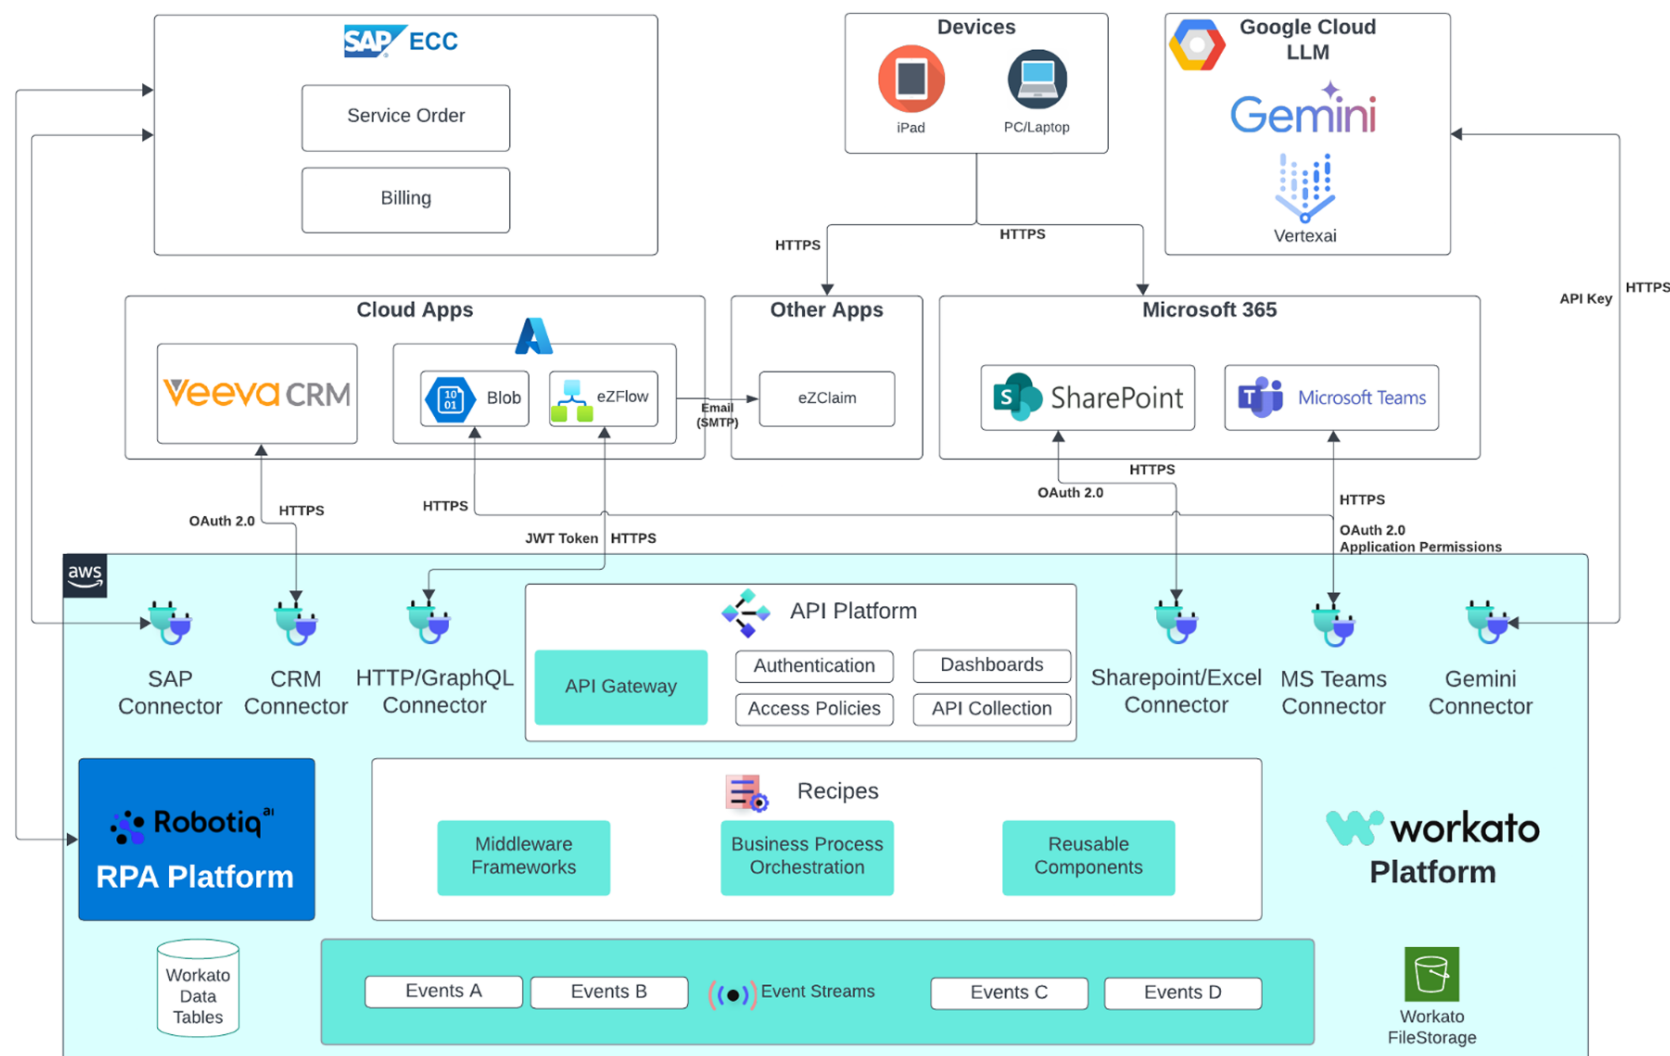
SAP ECC

Service Order

Billing

Devices

iPad

PC/Laptop

Google Cloud LLM

Gemini

Vertexai

HTTPS

HTTPS

API Key

HTTPS

Cloud Apps

Veeva CRM

Blob

eZFlow

Email (SMTP)

Other Apps

eZClaim

Microsoft 365

SharePoint

Microsoft Teams

OAuth 2.0

HTTPS

HTTPS

JWT Token

HTTPS

HTTPS

OAuth 2.0

HTTPS

OAuth 2.0 Application Permissions

aws

SAP Connector

CRM Connector

HTTP/GraphQL Connector

API Platform

API Gateway

Authentication

Dashboards

Access Policies

API Collection

Sharepoint/Excel Connector

MS Teams Connector

Gemini Connector

Robotiq ai

RPA Platform

Recipes

Middleware Frameworks

Business Process Orchestration

Reusable Components

workato

Platform

Workato Data Tables

Events A

Events B

Event Streams

Events C

Events D

Workato FileStorage